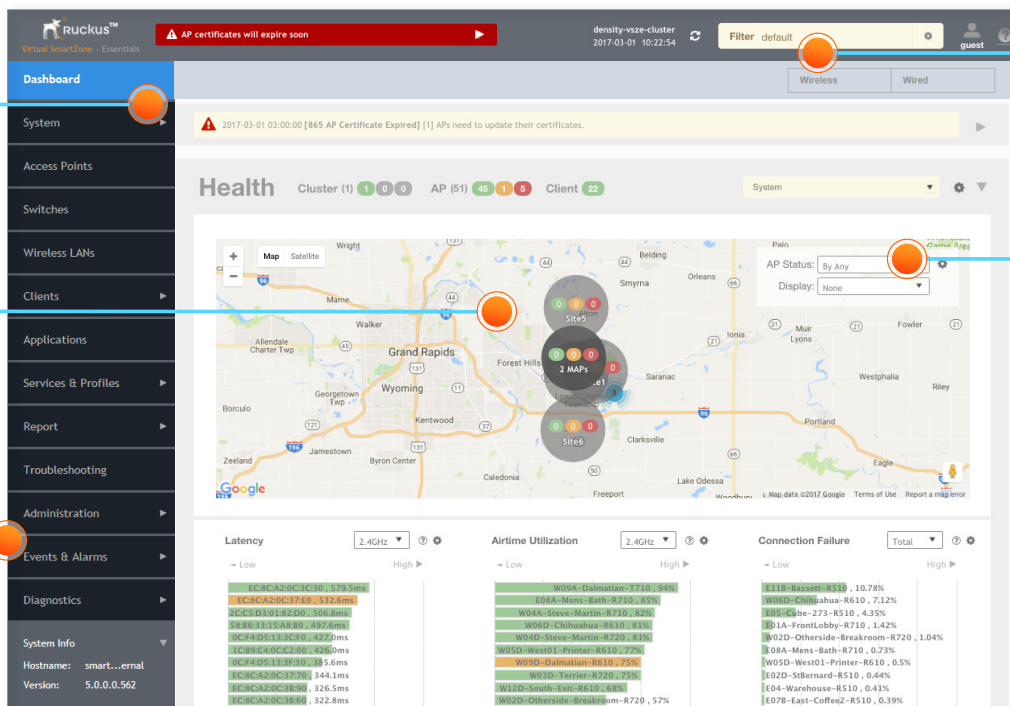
Ruckus™
Virtual SmartZone - Essentials

AP certificates will expire soon

density-vsze-cluster
2017-03-01 10:22:54

Filter default

guest

Dashboard
System
Access Points
Switches
Wireless LANs
Clients
Applications
Services & Profiles
Report
Troubleshooting
Administration
Events & Alarms
Diagnostics

System Info
Hostname: smart...ernal
Version: 5.0.0.0.562

Wireless
Wired

2017-03-01 03:00:00 [865 AP Certificate Expired] [1] APs need to update their certificates.

Health Cluster (1) 1 0 0 AP (51) 45 1 5 Client 22

System

Map Satellite

AP Status: By Any
Display: None

Wright
Belding
Smyrna
Orleans
Walker
Allendale Charter Twp
Grand Rapids
Forest Hills
Ionia
Lyons
Fowler
Wyoming
Saranac
Westphalia
Riley
Georgetown Twp
Borculo
Kentwood
Portland
Clarksville
Zeeland
Jamestown
Byron Center
Caledonia
Eagle
Lake Odessa
Freeport
Woodbury
Site5
2 MAPs
Site6
Google
Map data ©2017 Google Terms of Use Report a map error

Latency 2.4GHz
Low High
EC:8C:A2:0C:3C:30 , 579.5ms
EC:8C:A2:0C:37:E0 , 532.6ms
2C:C5:D3:01:82:D0 , 506.8ms
58:B6:33:15:A8:80 , 497.6ms
0C:F4:D5:13:C7:F0 , 427.0ms
1C:B9:C4:0C:C2:00 , 426.0ms
0C:F4:D5:13:3F:30 , 385.6ms
EC:8C:A2:0C:37:70 , 344.1ms
EC:8C:A2:0C:38:90 , 326.5ms
EC:8C:A2:0C:38:60 , 322.8ms

Airtime Utilization 2.4GHz
Low High
W09A-Dalmatian-T710 , 94%
E08A-Mens-Bath-R710 , 85%
W04A-Steve-Martin-R710 , 82%
W06D-Chihuahua-R610 , 81%
W04D-Steve-Martin-R720 , 81%
W05D-West01-Printer-R610 , 77%
W09D-Dalmatian-R610 , 75%
W03D-Terrier-R720 , 75%
W12D-South-Exit-R610 , 68%
W02D-Otherside-Breakroom-R720 , 57%

Connection Failure Total
Low High
E11B-Bassett-R510 , 10.78%
W06D-Chihuahua-R610 , 7.12%
E05-Cube-273-R510 , 4.35%
E01A-FrontLobby-R710 , 1.42%
W02D-Otherside-Breakroom-R720 , 1.04%
E08A-Mens-Bath-R710 , 0.73%
W05D-West01-Printer-R610 , 0.5%
E02D-StBernard-R510 , 0.44%
E04-Warehouse-R510 , 0.41%
E07B-East-Coffee2-R510 , 0.39%